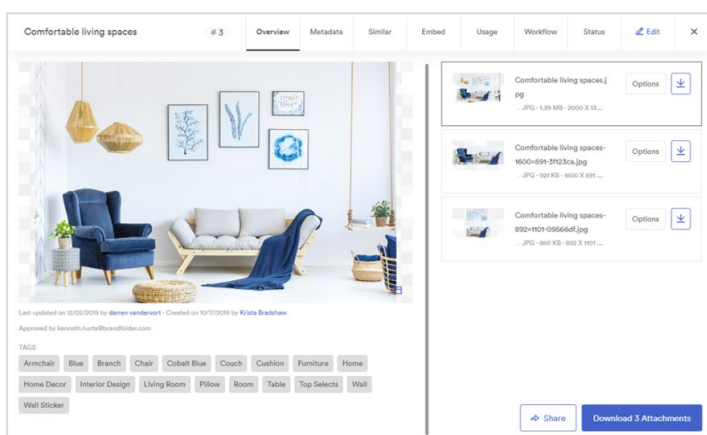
Comfortable living spaces

# 3

Overview

Metadata

Similar

Embed

Usage

Workflow

Status

Edit

×

Last updated on 12/02/2019 by darren vandervort · Created on 10/17/2019 by Krista Bradshaw

Approved by kenneth.hurte@brandfolder.com

TAGS

Armchair Blue Branch Chair Cobalt Blue Couch Cushion Furniture Home Home Decor Interior Design Living Room Pillow Room Table Top Selects Wall Wall Sticker

Comfortable living spaces.jpg
JPG · 1.39 MB · 2000 X 15...

Options

Comfortable living spaces-1600x591-3f123ca.jpg
JPG · 921 KB · 1600 X 5...

Options

Comfortable living spaces-892x1101-09666df.jpg
JPG · 860 KB · 892 X 1101 ...

Options

Share

Download 3 Attachments